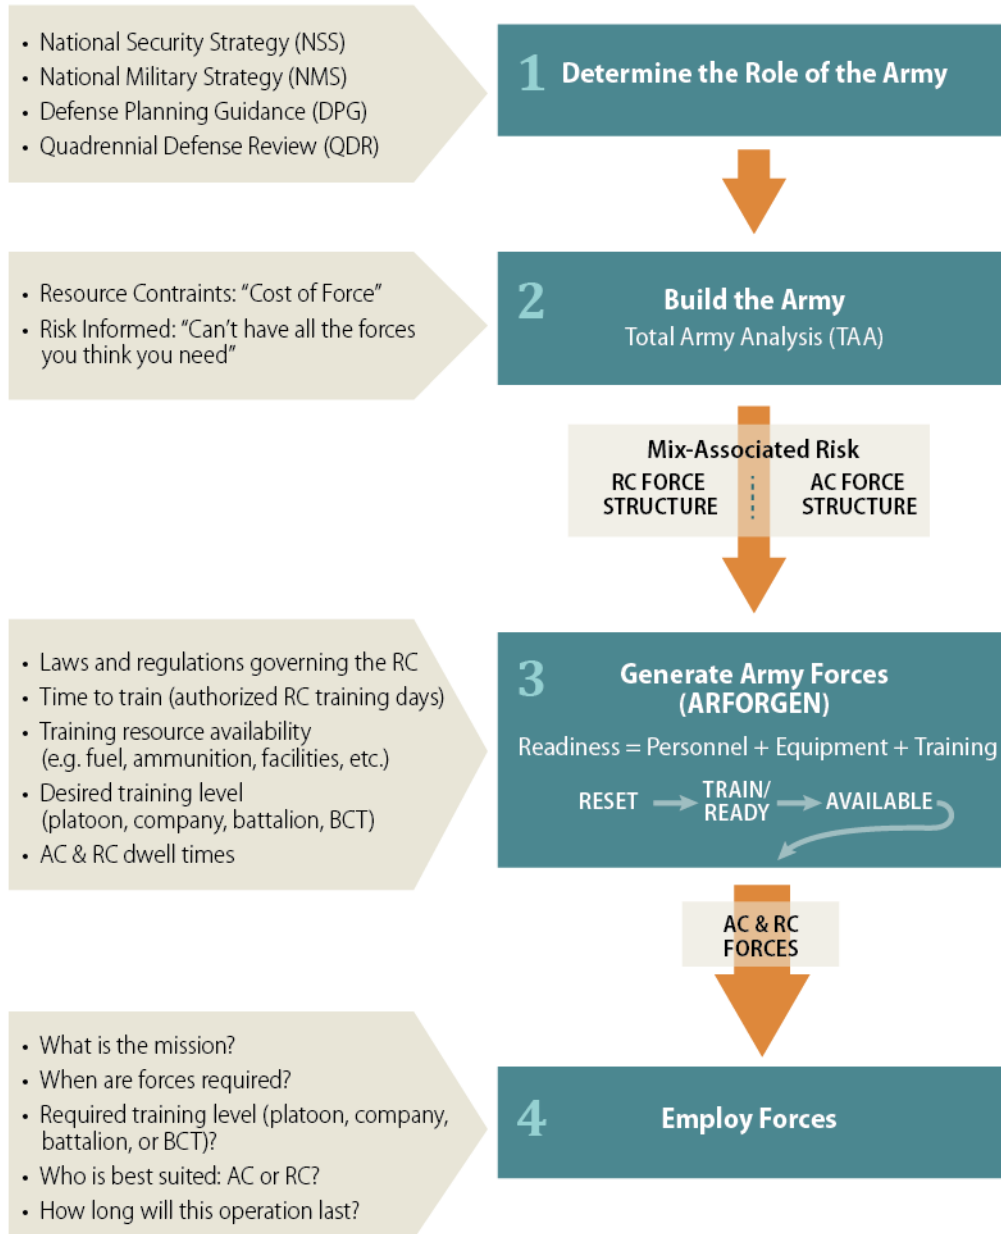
• National Security Strategy (NSS)
• National Military Strategy (NMS)
• Defense Planning Guidance (DPG)
• Quadrennial Defense Review (QDR)

1 Determine the Role of the Army

• Resource Contraints: "Cost of Force"
• Risk Informed: "Can't have all the forces you think you need"

2 Build the Army
Total Army Analysis (TAA)

Mix-Associated Risk
RC FORCE STRUCTURE
AC FORCE STRUCTURE

• Laws and regulations governing the RC
• Time to train (authorized RC training days)
• Training resource availability (e.g. fuel, ammunition, facilities, etc.)
• Desired training level (platoon, company, battalion, BCT)
• AC & RC dwell times

3 Generate Army Forces (ARFORGEN)
Readiness = Personnel + Equipment + Training
RESET → TRAIN/ READY → AVAILABLE

AC & RC FORCES

• What is the mission?
• When are forces required?
• Required training level (platoon, company, battalion, or BCT)?
• Who is best suited: AC or RC?
• How long will this operation last?

4 Employ Forces